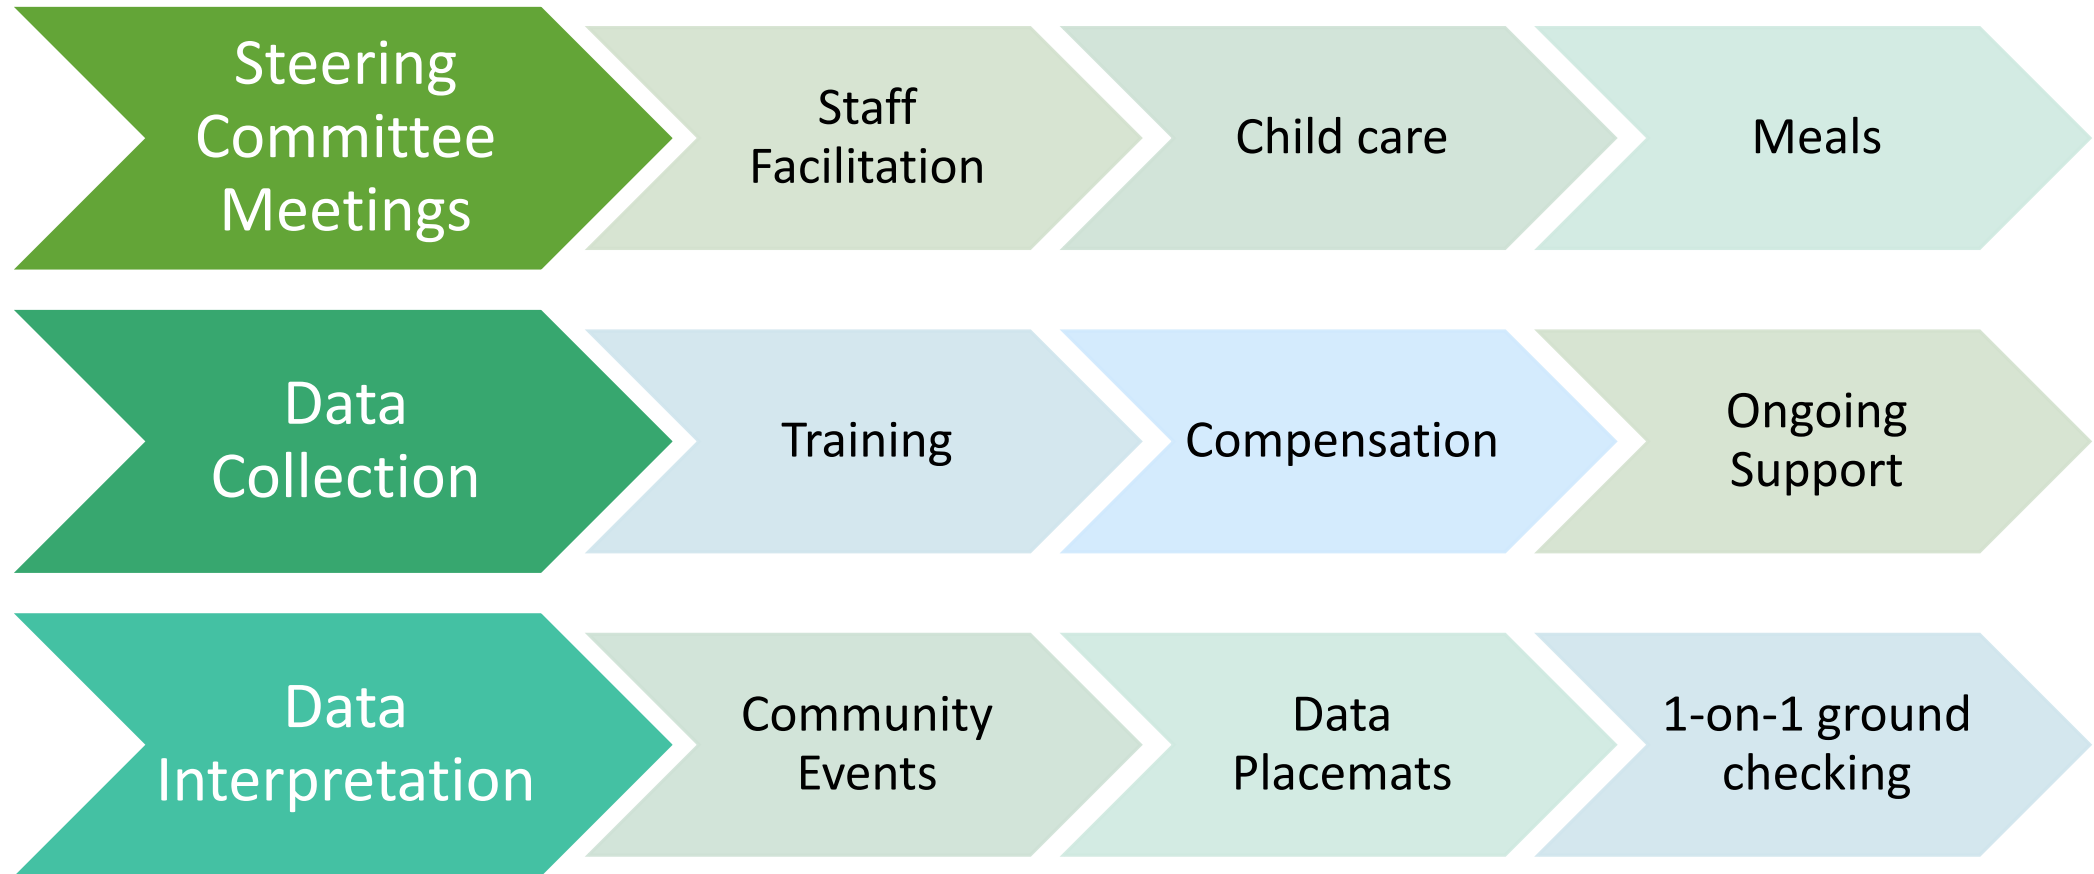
Steering Committee Meetings

Staff Facilitation

Child care

Meals

Data Collection

Training

Compensation

Ongoing Support

Data Interpretation

Community Events

Data Placemats

1-on-1 ground checking